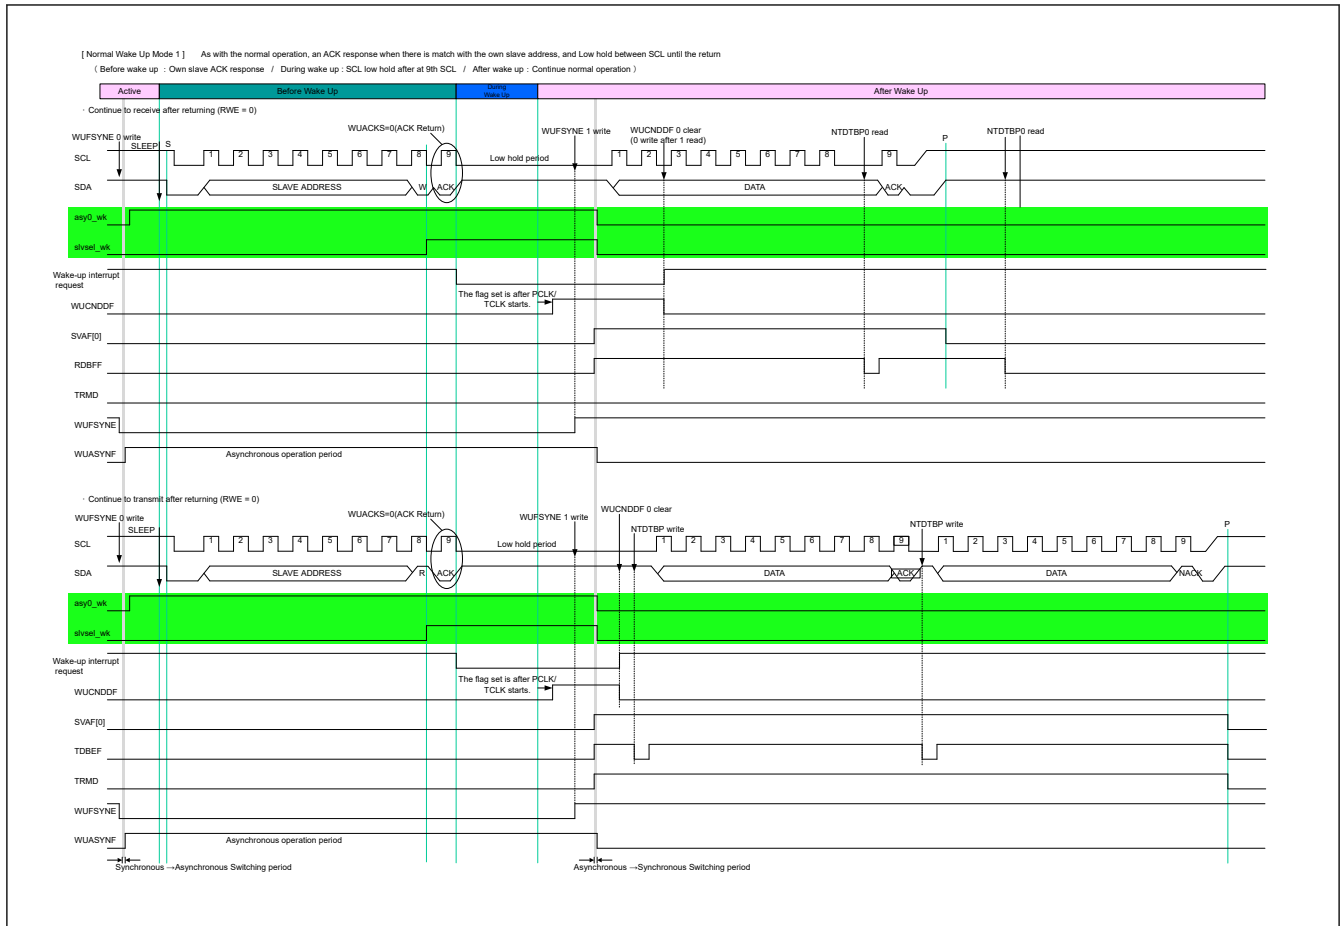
[ Normal Wake Up Mode 1 ]   As with the normal operation, an ACK response when there is match with the own slave address, and Low hold between SCL until the return

( Before wake up : Own slave ACK response / During wake up : SCL low hold after at 9th SCL / After wake up : Continue normal operation )

Active | Before Wake Up | During Wake Up | After Wake Up

· Continue to receive after returning (RWE = 0)

WUFSYNE 0 write
SLEEP
S
WUACKS=0(ACK Return)
WUFSYNE 1 write
WUCNDDF 0 clear (0 write after 1 read)
NTDTBP0 read
P
NTDTBP0 read

SCL 1 2 3 4 5 6 7 8 9 Low hold period 1 2 3 4 5 6 7 8 9
SDA SLAVE ADDRESS W ACK DATA ACK
asy0_wk
slvsel_wk
Wake-up interrupt request
The flag set is after PCLK/ TCLK starts.
WUCNDDF
SVAF[0]
RDBFF
TRMD
WUFSYNE
WUASYNF Asynchronous operation period

· Continue to transmit after returning (RWE = 0)

WUFSYNE 0 write
SLEEP
WUACKS=0(ACK Return)
WUFSYNE 1 write
WUCNDDF 0 clear
NTDTBP write
NTDTBP write
P

SCL 1 2 3 4 5 6 7 8 9 Low hold period 1 2 3 4 5 6 7 8 9 1 2 3 4 5 6 7 8 9
SDA SLAVE ADDRESS R ACK DATA ACK DATA NACK
asy0_wk
slvsel_wk
Wake-up interrupt request
The flag set is after PCLK/ TCLK starts.
WUCNDDF
SVAF[0]
TDBEF
TRMD
WUFSYNE
WUASYNF Asynchronous operation period

Synchronous →Asynchronous Switching period
Asynchronous →Synchronous Switching period